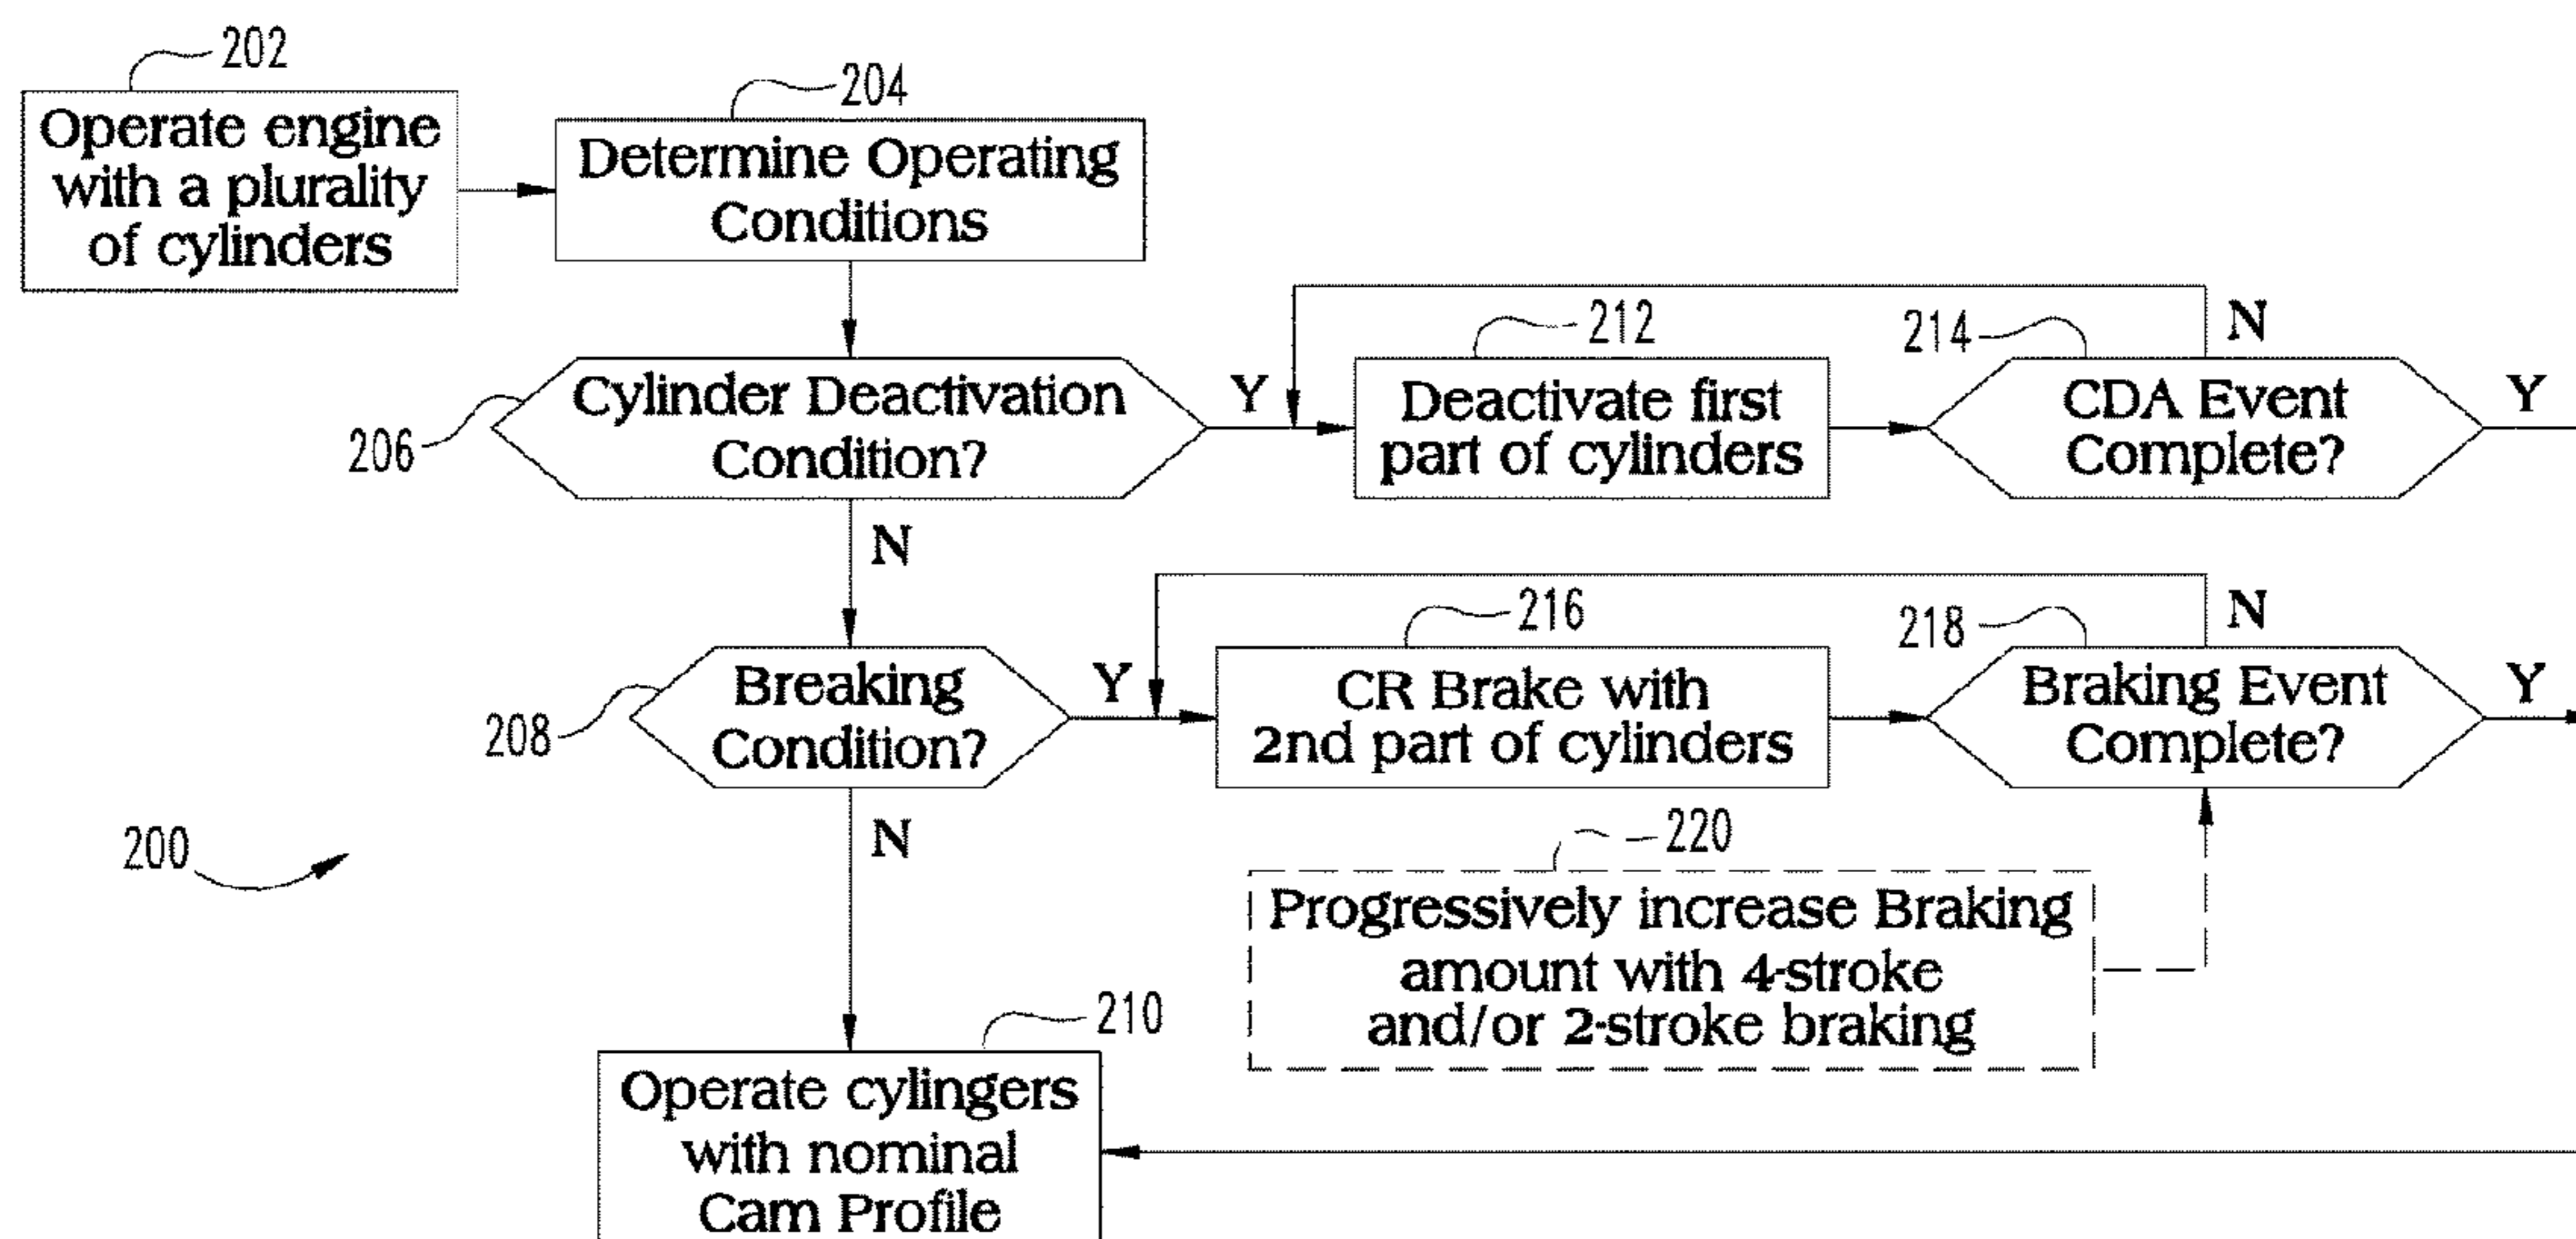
202
Operate engine with a plurality of cylinders

204
Determine Operating Conditions

206
Cylinder Deactivation Condition?

Y

212
Deactivate first part of cylinders

214
CDA Event Complete?

N

Y

N

208
Breaking Condition?

Y

216
CR Brake with 2nd part of cylinders

218
Braking Event Complete?

N

Y

N

200

220
Progressively increase Braking amount with 4-stroke and/or 2-stroke braking

210
Operate cylingers with nominal Cam Profile